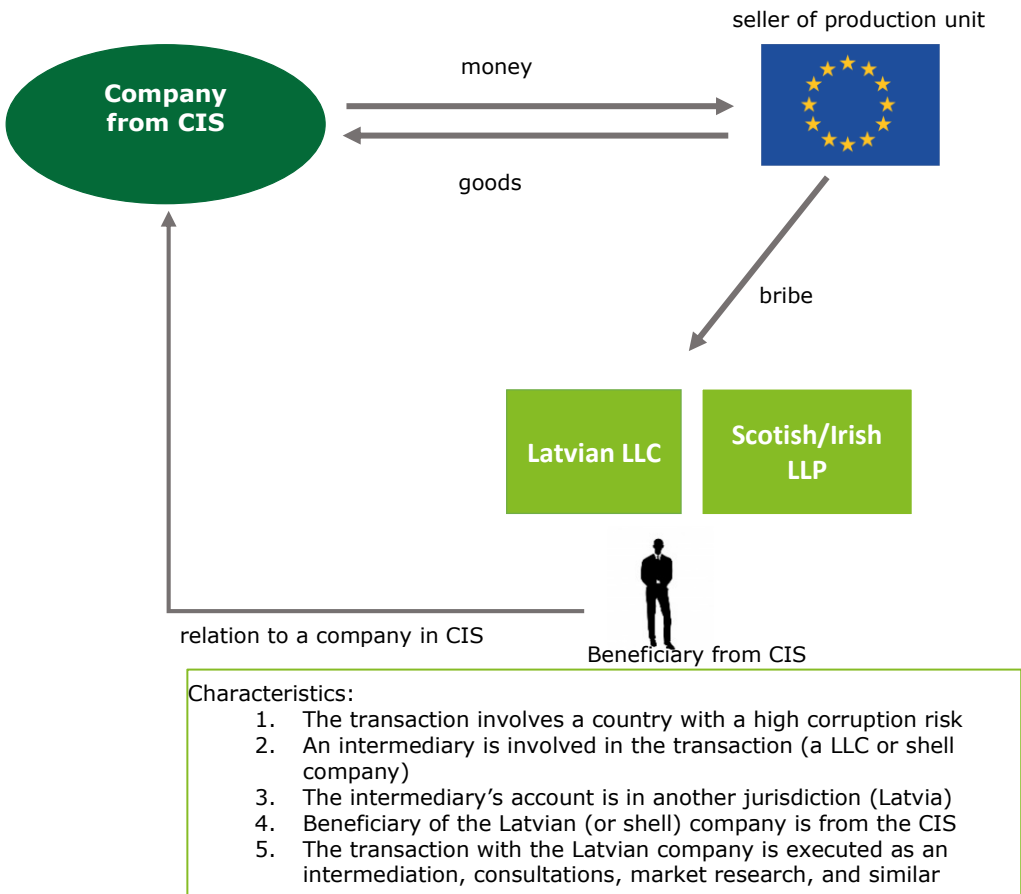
seller of production unit

Company from CIS

money

goods

bribe

Latvian LLC

Scotish/Irish LLP

relation to a company in CIS

Beneficiary from CIS

Characteristics:
1. The transaction involves a country with a high corruption risk
2. An intermediary is involved in the transaction (a LLC or shell company)
3. The intermediary’s account is in another jurisdiction (Latvia)
4. Beneficiary of the Latvian (or shell) company is from the CIS
5. The transaction with the Latvian company is executed as an intermediation, consultations, market research, and similar